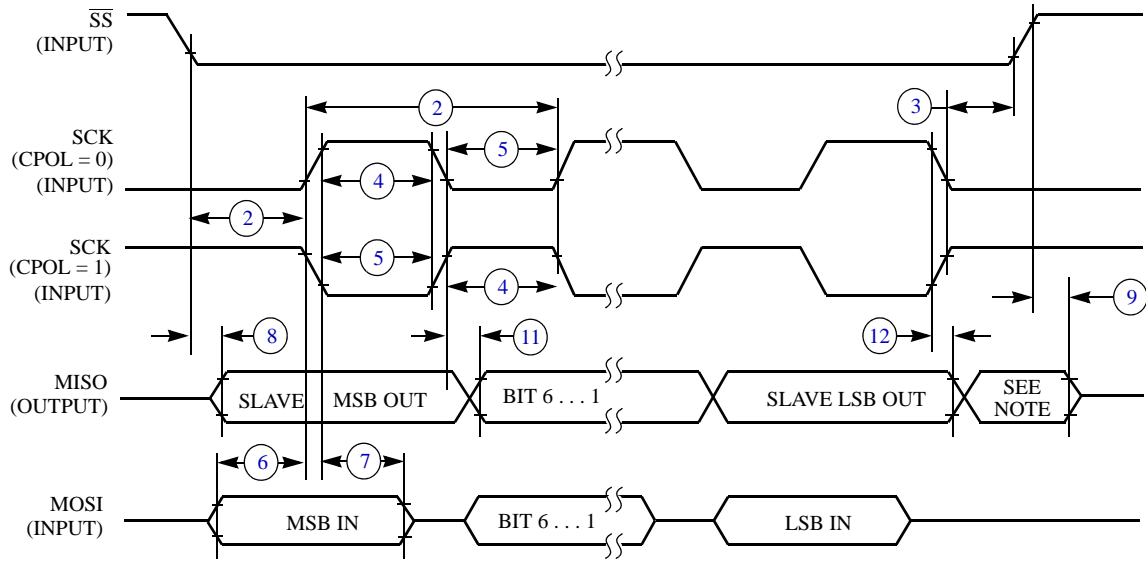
$\overline{SS}$
(INPUT)

2

3

SCK
(CPOL = 0)
(INPUT)

4

5

2

SCK
(CPOL = 1)
(INPUT)

5

4

9

8

11

12

MISO
(OUTPUT)

SLAVE MSB OUT

BIT 6 . . . 1

SLAVE LSB OUT

SEE NOTE

6

7

MOSI
(INPUT)

MSB IN

BIT 6 . . . 1

LSB IN